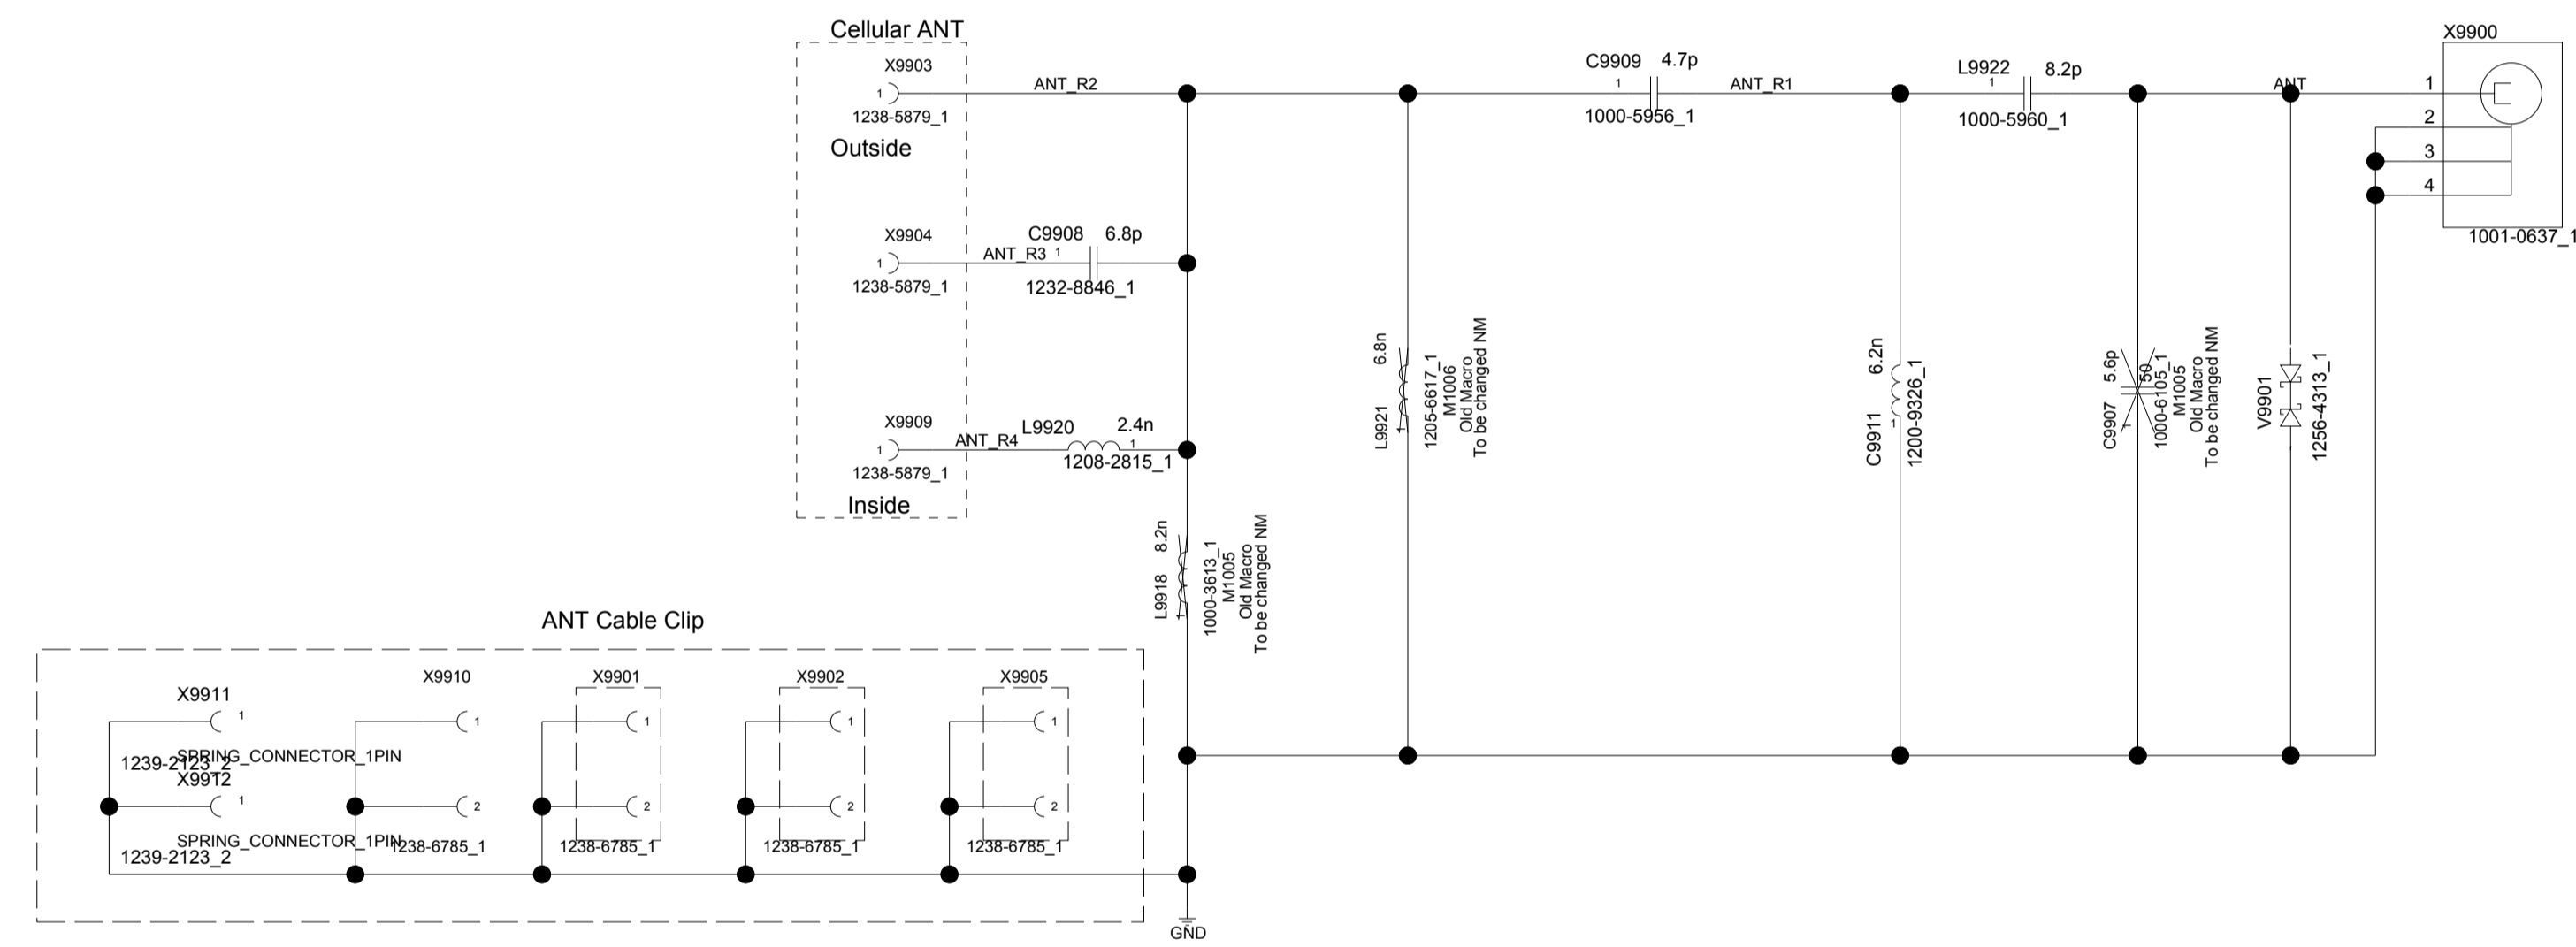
Cellular ANT

X9903
1
1238-5879_1
Outside
ANT_R2

X9904
1
1238-5879_1
ANT_R3
C9908 6.8p
1
1232-8846_1

X9909
1
1238-5879_1
ANT_R4
L9920 2.4n
1
1208-2815_1
Inside

L9918 8.2n
1000-3613_1
M1005
Old Macro
To be changed NM

C9909 4.7p
1
1000-5956_1
ANT_R1

L9921 6.8n
1205-6617_1
M1006
Old Macro
To be changed NM

L9922 8.2p
1
1000-5960_1

C9911 6.2n
1200-9326_1

C9907 5.6p
50
1000-6105_1
M1005
Old Macro
To be changed NM

ANT
V9901
1256-4313_1

X9900
1
2
3
4
1001-0637_1

ANT Cable Clip

X9911
1
1239-2123_2
SPRING_CONNECTOR_1PIN
X9912
1
SPRING_CONNECTOR_1PIN
1239-2123_2

X9910
1
2
1238-6785_1

X9901
1
2
1238-6785_1

X9902
1
2
1238-6785_1

X9905
1
2
1238-6785_1

GND